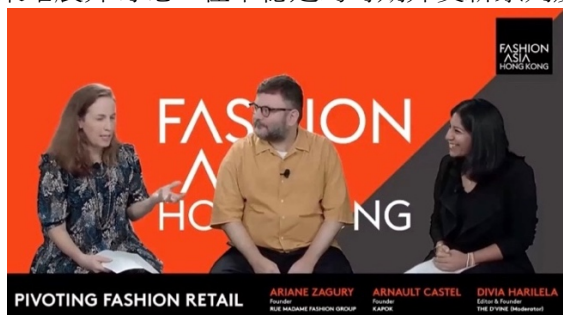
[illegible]

FASHION ASIA HONG KONG

FASHION ASIA HONG KONG

PIVOTING FASHION RETAIL

ARIANE ZAGURY
Founder
RUE MADAME FASHION GROUP

ARNAULT CASTEL
Founder
KAPOK

DIVIA HARILELA
Editor & Founder
THE D'VINE (Moderator)